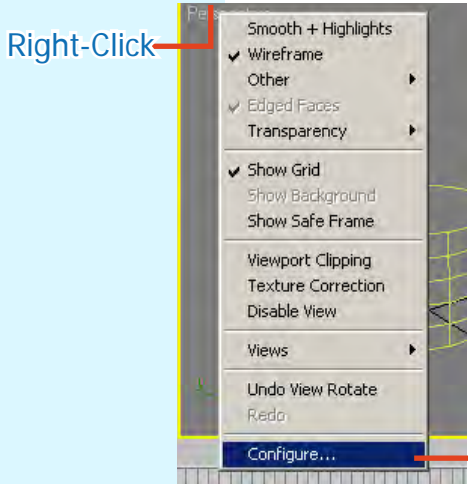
Right-Click

Perspective

Smooth + Highlights
✔ Wireframe
Other
✔ Edged Faces
Transparency

✔ Show Grid
Show Background
Show Safe Frame

Viewport Clipping
Texture Correction
Disable View

Views

Undo View Rotate
Redo

Configure...